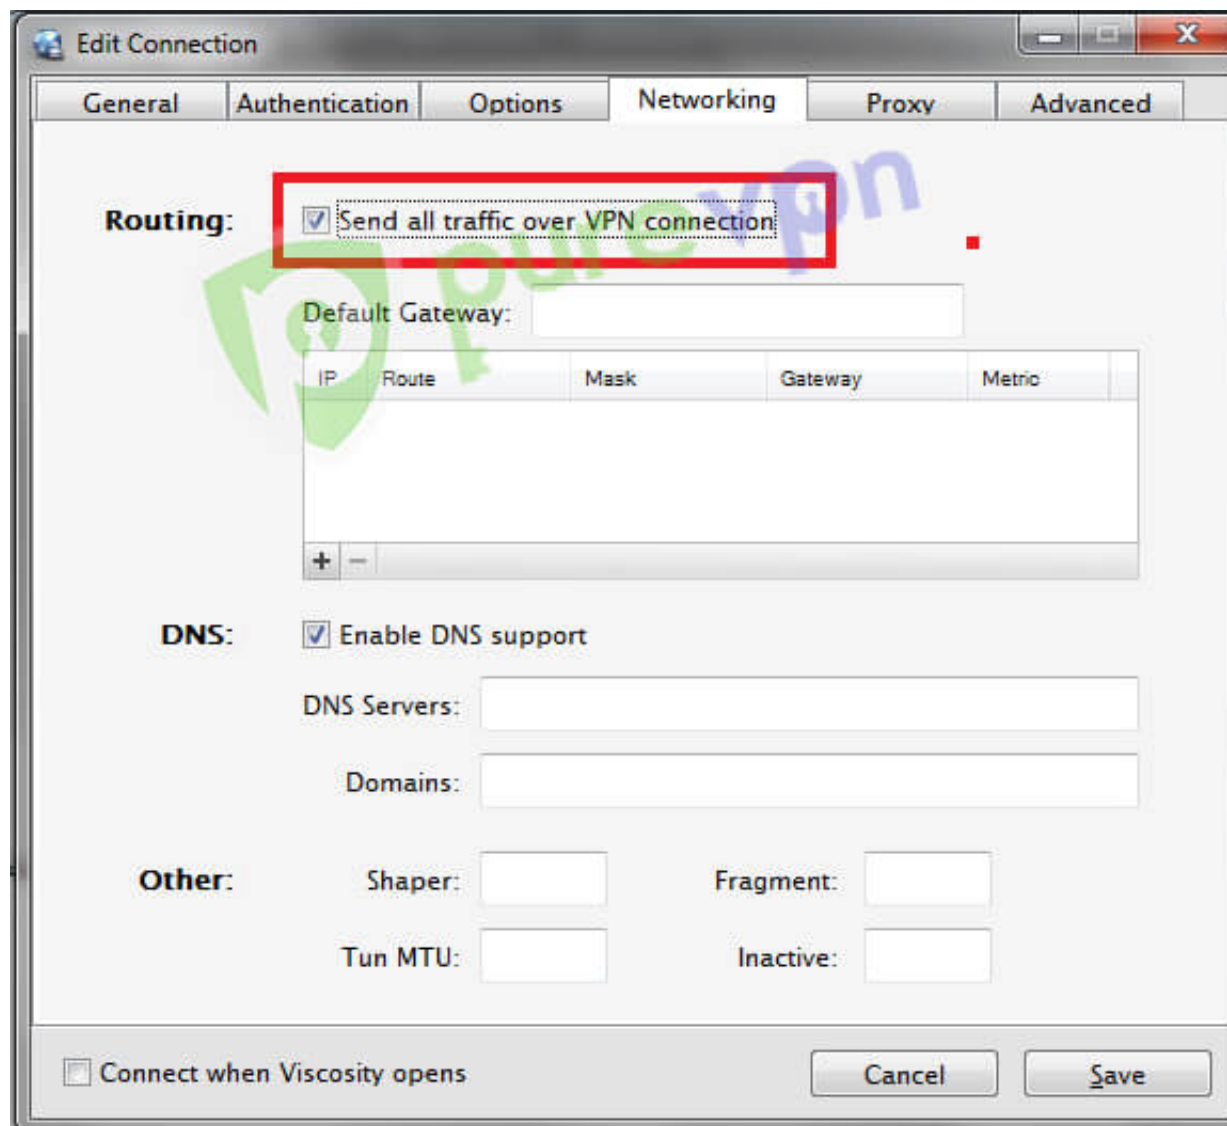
Edit Connection

General | Authentication | Options | Networking | Proxy | Advanced

Routing: Send all traffic over VPN connection

purevpn

Default Gateway:

| IP | Route | Mask | Gateway | Metric |
|---|---|---|---|---|

+ −

DNS: Enable DNS support

DNS Servers:

Domains:

Other: Shaper: Fragment:

Tun MTU: Inactive:

Connect when Viscosity opens

Cancel Save